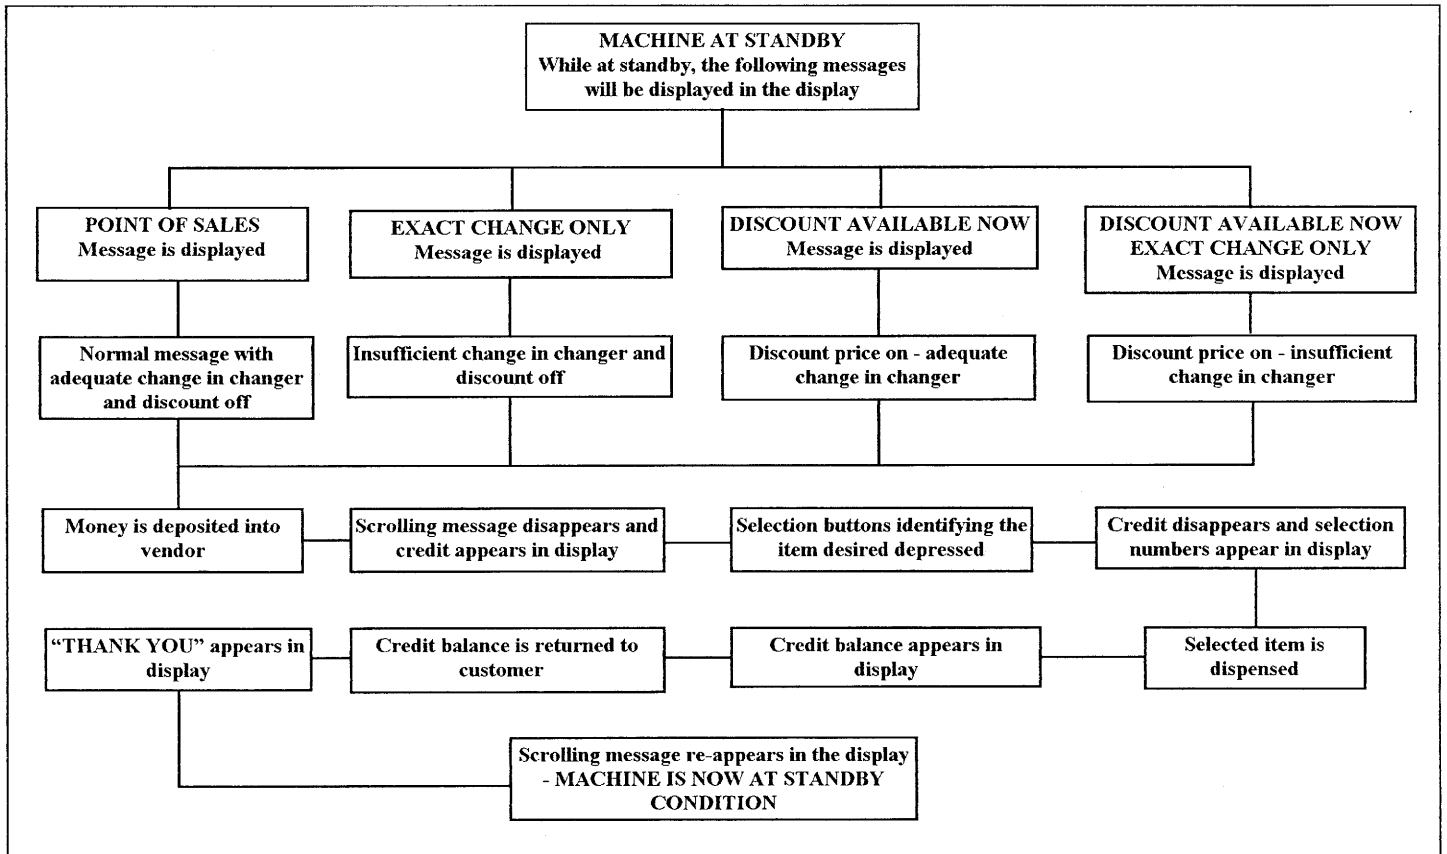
MACHINE AT STANDBY
While at standby, the following messages will be displayed in the display

POINT OF SALES
Message is displayed

EXACT CHANGE ONLY
Message is displayed

DISCOUNT AVAILABLE NOW
Message is displayed

DISCOUNT AVAILABLE NOW
EXACT CHANGE ONLY
Message is displayed

Normal message with adequate change in changer and discount off

Insufficient change in changer and discount off

Discount price on - adequate change in changer

Discount price on - insufficient change in changer

Money is deposited into vendor

Scrolling message disappears and credit appears in display

Selection buttons identifying the item desired depressed

Credit disappears and selection numbers appear in display

Selected item is dispensed

Credit balance appears in display

Credit balance is returned to customer

"THANK YOU" appears in display

Scrolling message re-appears in the display - MACHINE IS NOW AT STANDBY CONDITION